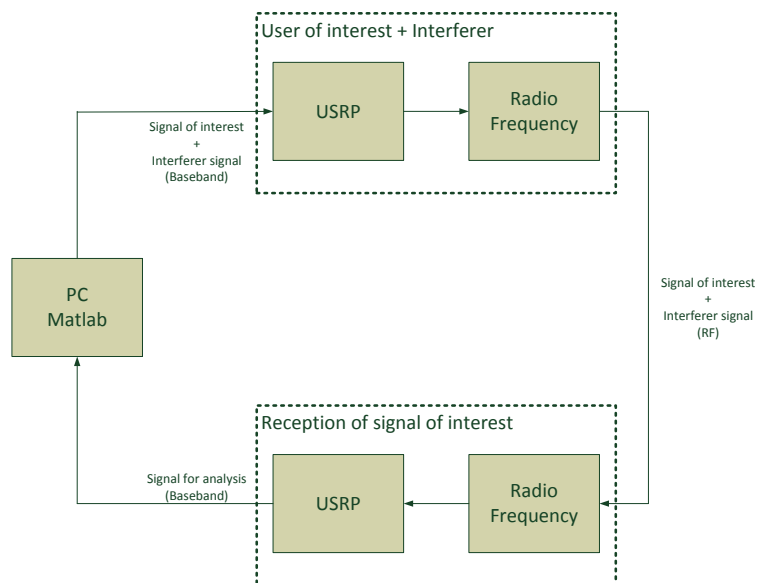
User of interest + Interferer

USRP

Radio Frequency

Signal of interest + Interferer signal (Baseband)

PC Matlab

Signal of interest + Interferer signal (RF)

Reception of signal of interest

Signal for analysis (Baseband)

USRP

Radio Frequency